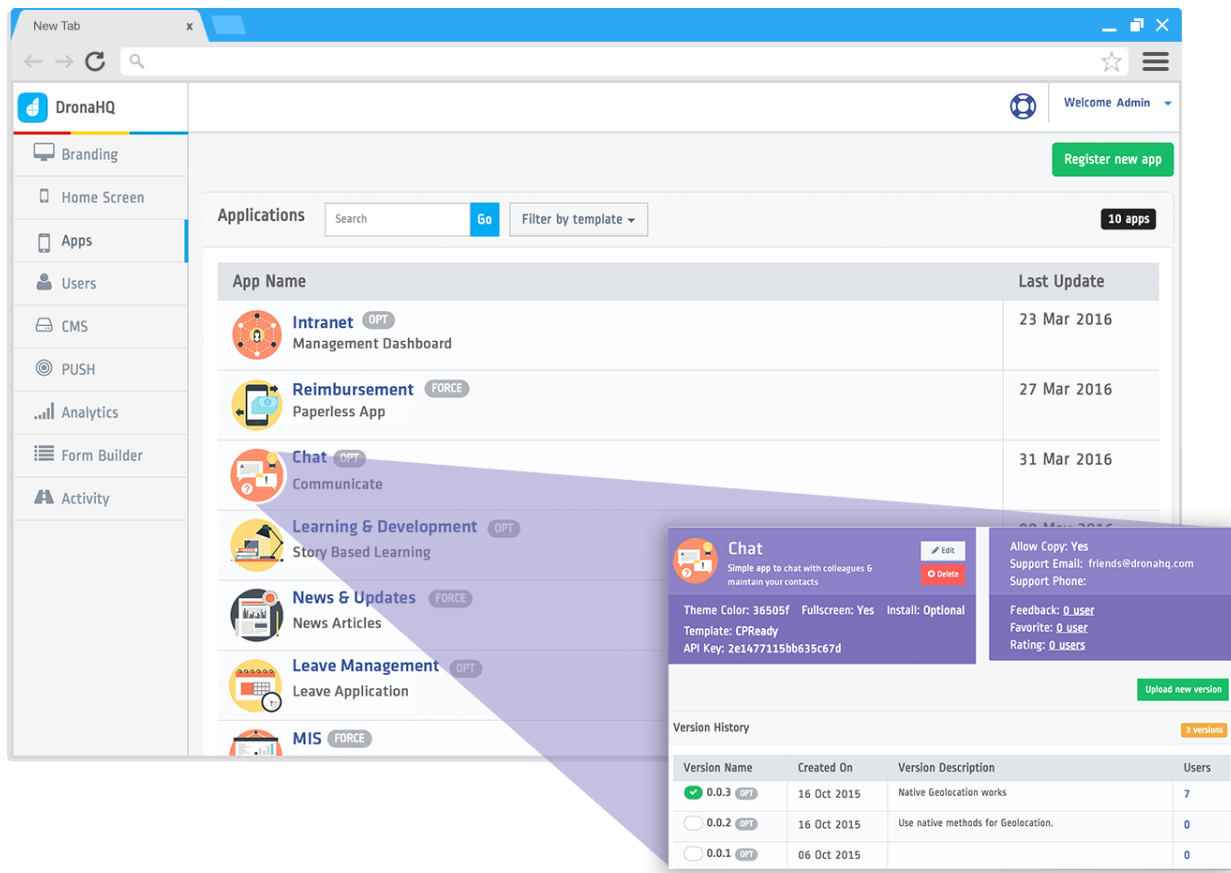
New Tab x

DronaHQ

Welcome Admin

Branding
Home Screen
Apps
Users
CMS
PUSH
Analytics
Form Builder
Activity

Register new app

Applications Search Go Filter by template 10 apps

| App Name | Last Update |
|---|---|
| Intranet OPT Management Dashboard | 23 Mar 2016 |
| Reimbursement FORCE Paperless App | 27 Mar 2016 |
| Chat OPT Communicate | 31 Mar 2016 |
| Learning & Development OPT Story Based Learning | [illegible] |
| News & Updates FORCE News Articles | |
| Leave Management OPT Leave Application | |
| MIS FORCE | |

Chat
Simple app to chat with colleagues & maintain your contacts
Edit
Delete
Theme Color: 36505f Fullscreen: Yes Install: Optional
Template: CPReady
API Key: 2e1477115bb635c67d

Allow Copy: Yes
Support Email: friends@dronahq.com
Support Phone:
Feedback: 0 user
Favorite: 0 user
Rating: 0 users

Upload new version

Version History 3 versions

| Version Name | Created On | Version Description | Users |
|---|---|---|---|
| 0.0.3 OPT | 16 Oct 2015 | Native Geolocation works | 7 |
| 0.0.2 OPT | 16 Oct 2015 | Use native methods for Geolocation. | 0 |
| 0.0.1 OPT | 06 Oct 2015 | | 0 |